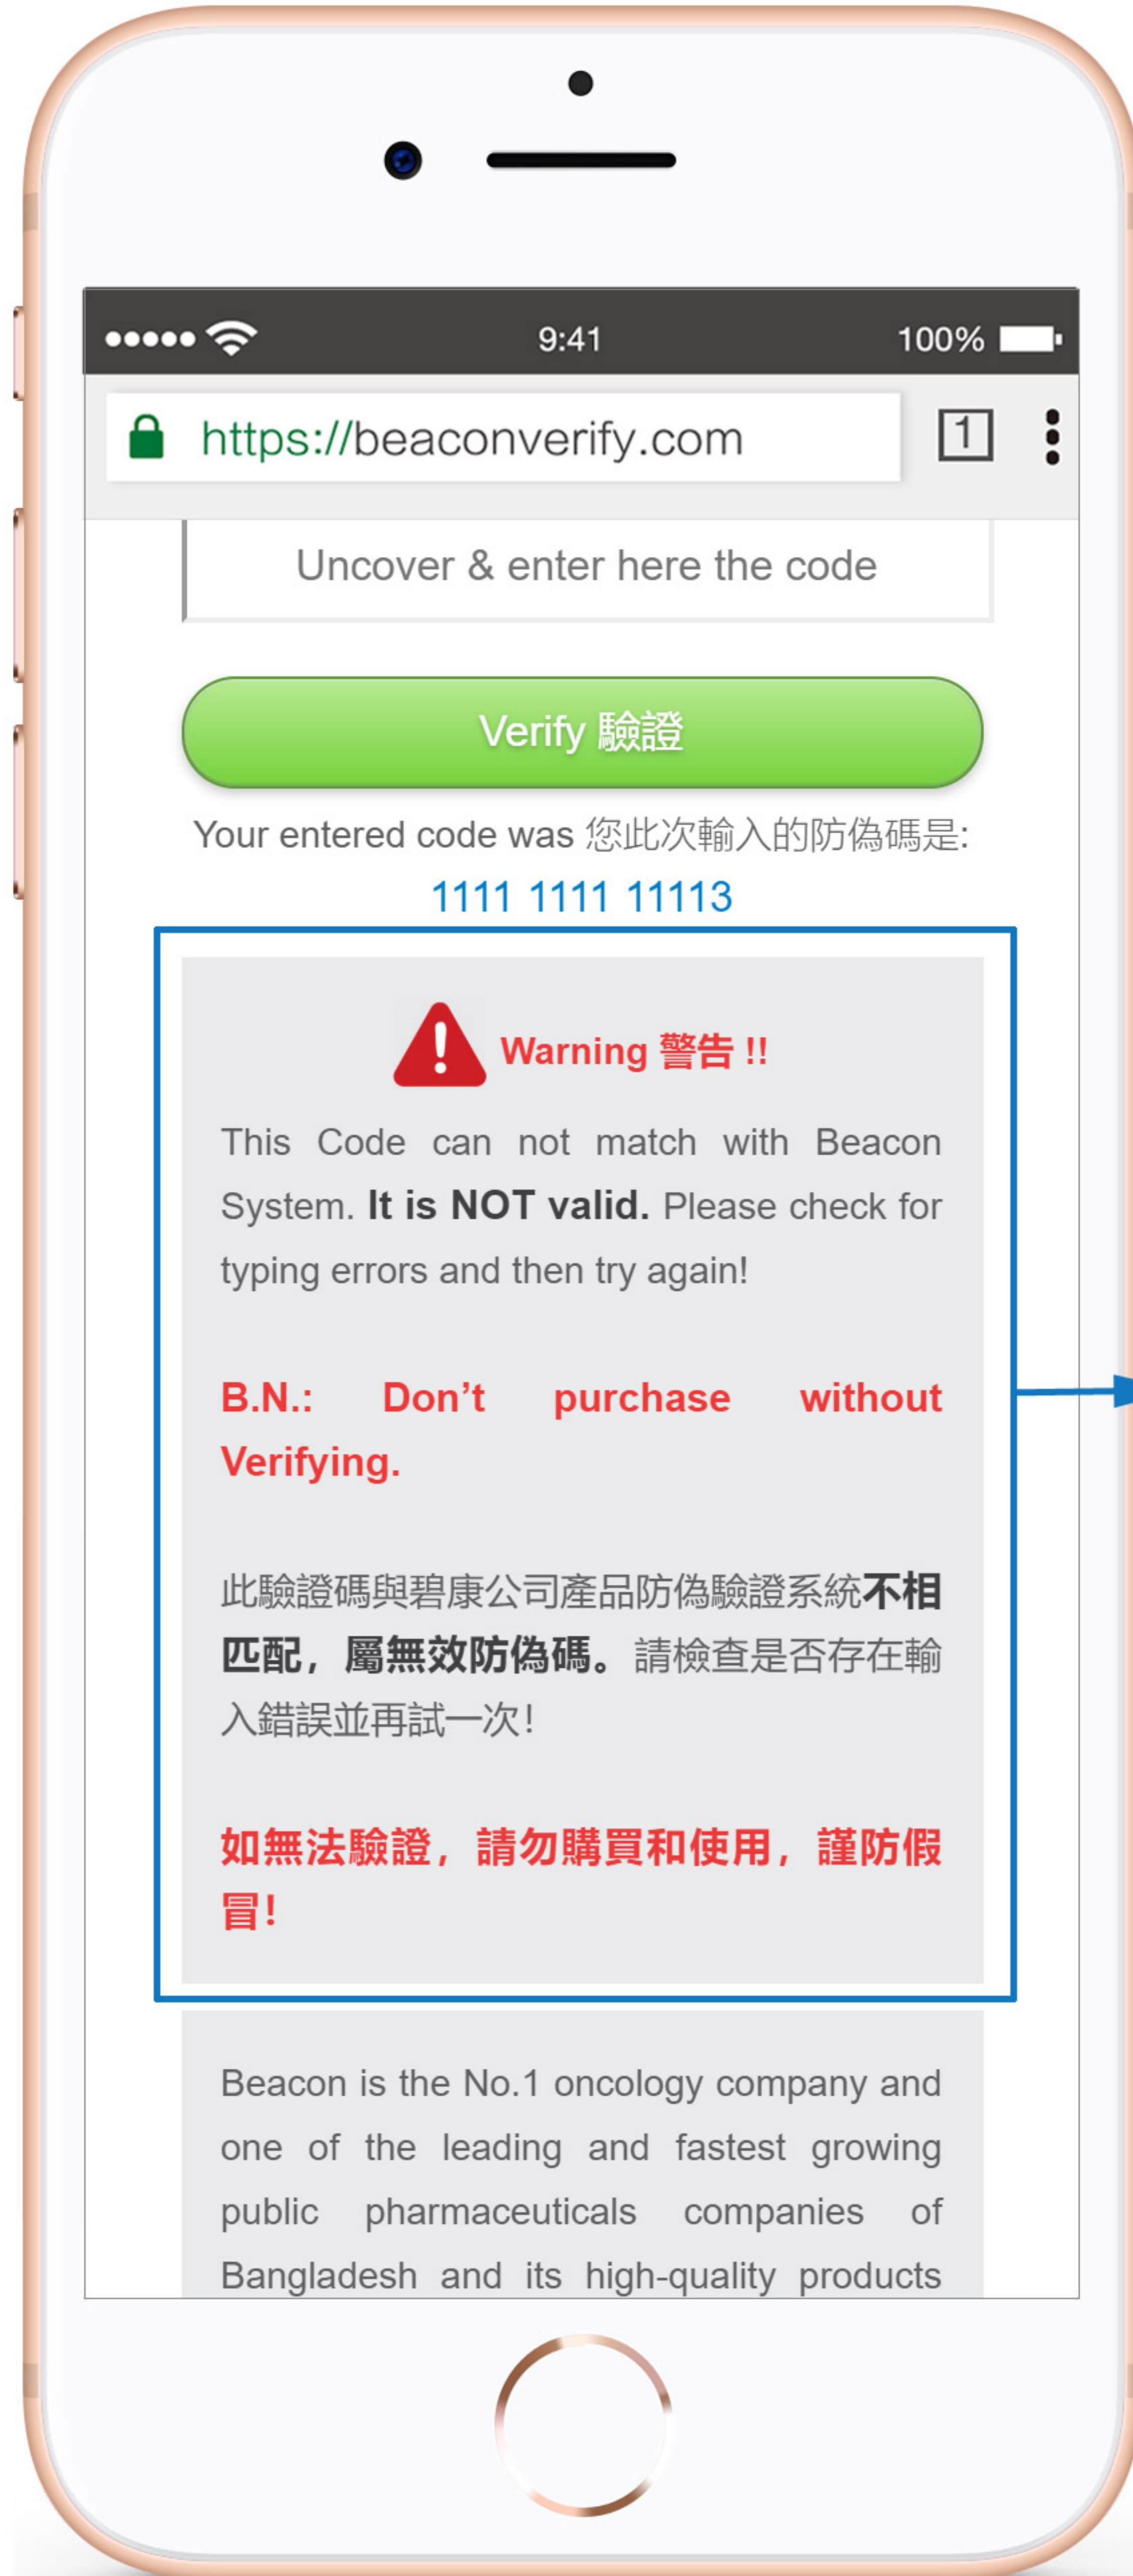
9:41

100%

https://beaconverify.com

1

Uncover & enter here the code

Verify 驗證

Your entered code was 您此次輸入的防偽碼是:

1111 1111 11113

Warning 警告 !!

This Code can not match with Beacon System. It is NOT valid. Please check for typing errors and then try again!

B.N.: Don’t purchase without Verifying.

此驗證碼與碧康公司產品防偽驗證系統不相匹配，屬無效防偽碼。請檢查是否存在輸入錯誤並再試一次!

如無法驗證，請勿購買和使用，謹防假冒!

Beacon is the No.1 oncology company and one of the leading and fastest growing public pharmaceuticals companies of Bangladesh and its high-quality products